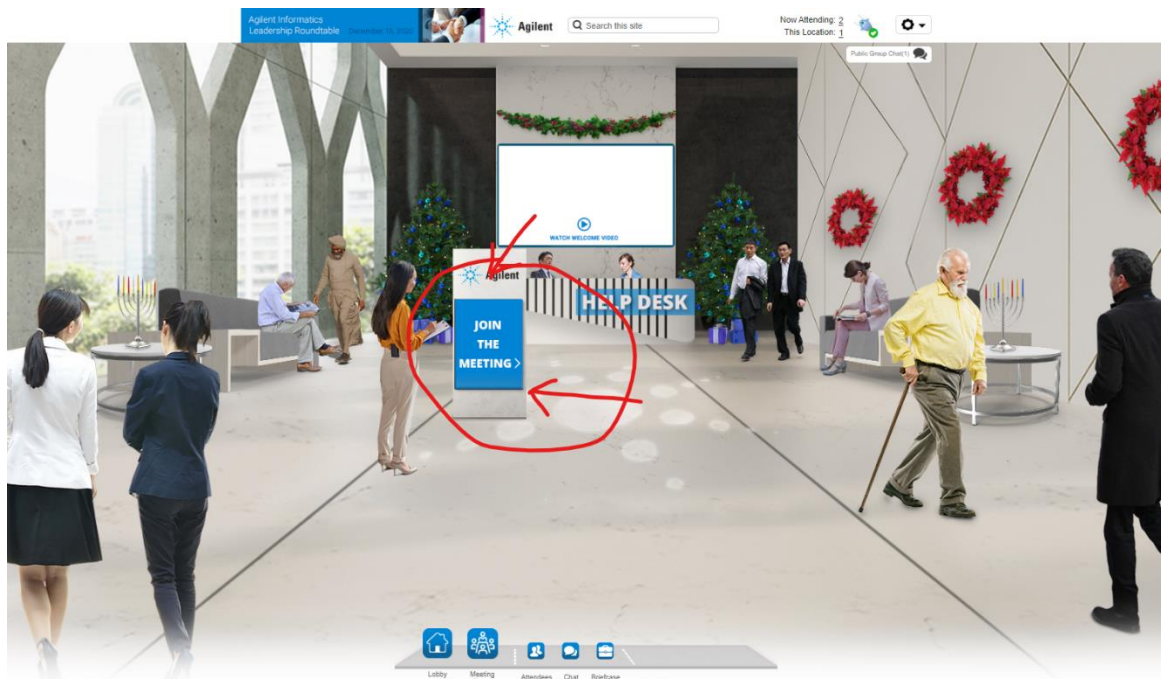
Agilent Informatics Leadership Roundtable December 15, 2020

Agilent

Search this site

Now Attending: 2
This Location: 1

Public Group Chat(1)

WATCH WELCOME VIDEO

Agilent

JOIN THE MEETING >

HELP DESK

Lobby Meeting Attendees Chat Briefcase